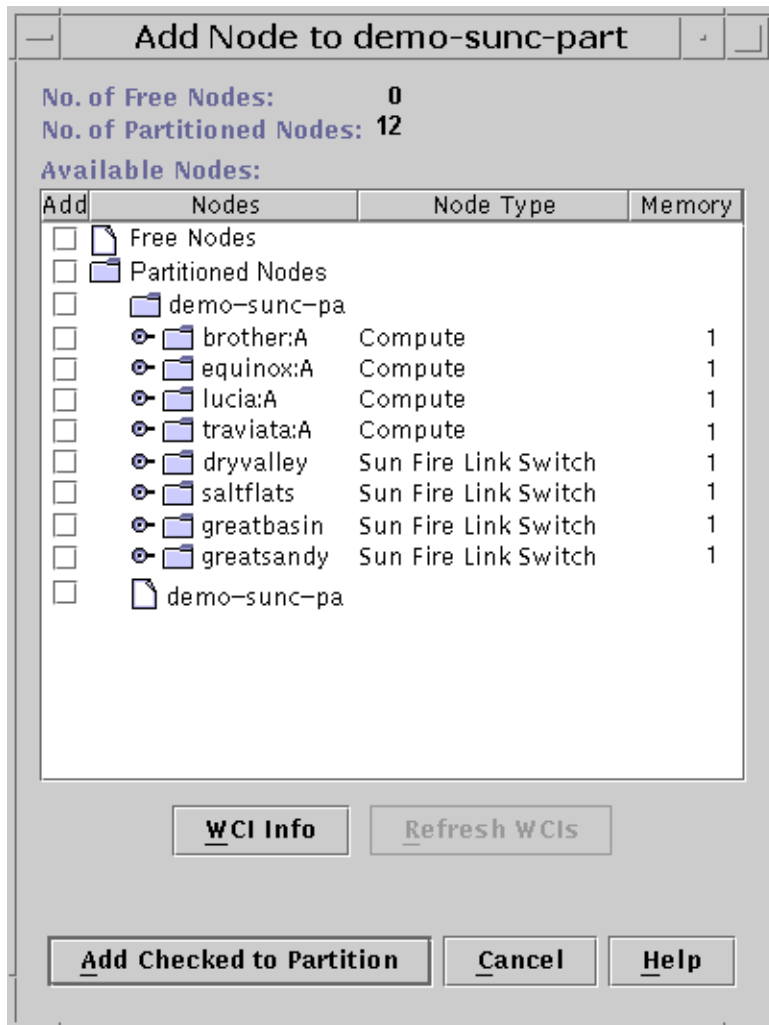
Add Node to demo-sunc-part

No. of Free Nodes: 0
No. of Partitioned Nodes: 12

Available Nodes:

| Add | Nodes | Node Type | Memory |
|---|---|---|---|
| | Free Nodes | | |
| | Partitioned Nodes | | |
| | demo-sunc-pa | | |
| | brother:A | Compute | 1 |
| | equinox:A | Compute | 1 |
| | lucia:A | Compute | 1 |
| | traviata:A | Compute | 1 |
| | dryvalley | Sun Fire Link Switch | 1 |
| | saltflats | Sun Fire Link Switch | 1 |
| | greatbasin | Sun Fire Link Switch | 1 |
| | greatsandy | Sun Fire Link Switch | 1 |
| | demo-sunc-pa | | |

WCI Info
Refresh WCIs

Add Checked to Partition
Cancel
Help